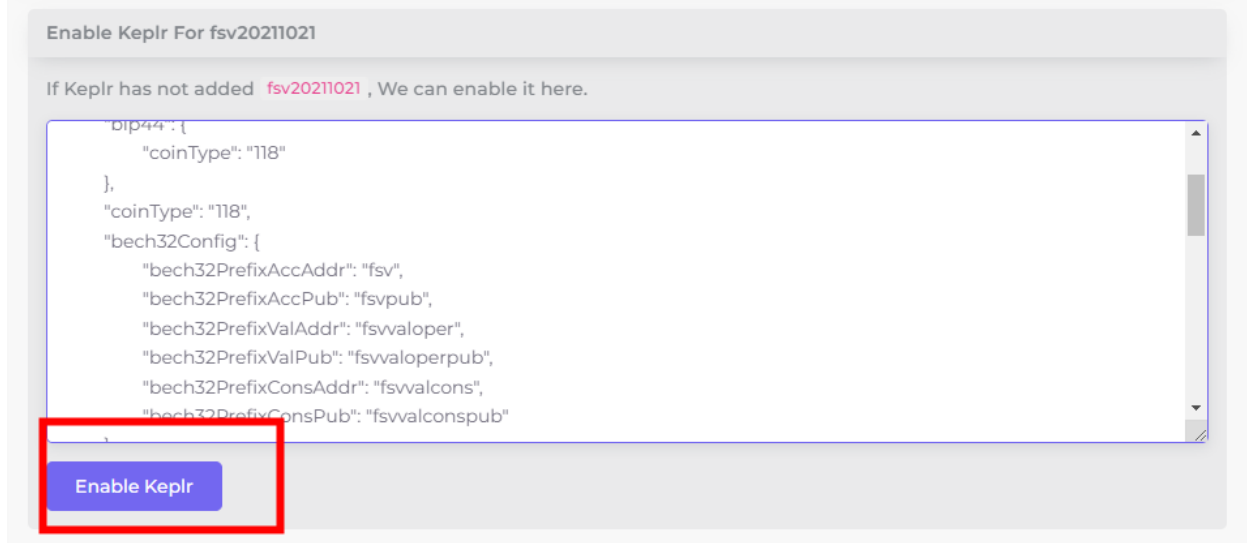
Enable Keplr For fsv20211021

If Keplr has not added fsv20211021 , We can enable it here.

"bip44": {
"coinType": "118"
},
"coinType": "118",
"bech32Config": {
"bech32PrefixAccAddr": "fsv",
"bech32PrefixAccPub": "fsvpub",
"bech32PrefixValAddr": "fsvvaloper",
"bech32PrefixValPub": "fsvvaloperpub",
"bech32PrefixConsAddr": "fsvvalcons",
"bech32PrefixConsPub": "fsvvalconspub"

Enable Keplr